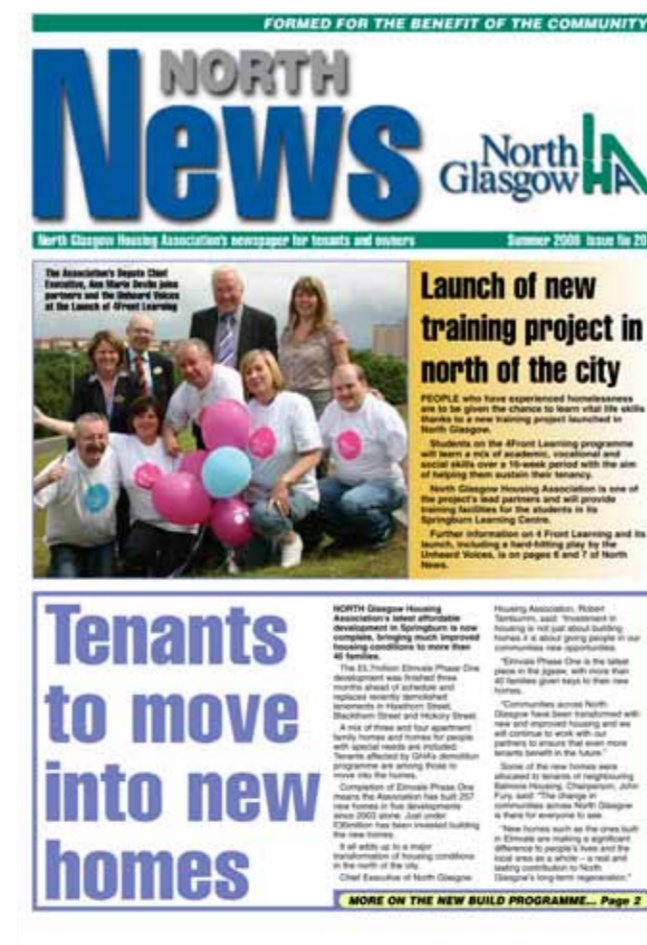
FORMED FOR THE BENEFIT OF THE COMMUNITY

NORTH News

North Glasgow HA

North Glasgow Housing Association's newspaper for tenants and owners

Summer 2008 Issue No 20

The Association's Deputy Chief Executive, Ann Marie Devlin joins partners and the Unheard Voices at the Launch of 4Front Learning

Launch of new training project in north of the city

PEOPLE who have experienced homelessness are to be given the chance to learn vital life skills thanks to a new training project launched in North Glasgow.

Students on the 4Front Learning programme will learn a mix of academic, vocational and social skills over a 16-week period with the aim of helping them sustain their tenancy.

North Glasgow Housing Association is one of the project's lead partners and will provide training facilities for the students in its Springburn Learning Centre.

Further information on 4 Front Learning and its launch, including a hard-hitting play by the Unheard Voices, is on pages 6 and 7 of North News.

Tenants to move into new homes

NORTH Glasgow Housing Association's latest affordable development in Springburn is now complete, bringing much improved housing conditions to more than 40 families.

The £5.7million Elmvale Phase One development was finished three months ahead of schedule and replaces recently demolished tenements in Hawthorn Street, Blackthorn Street and Hickory Street.

A mix of three and four apartment family homes and homes for people with special needs are included. Tenants affected by GHA's demolition programme are among those to move into the homes.

Completion of Elmvale Phase One means the Association has built 257 new homes in four developments since 2003 alone. Just under £30million has been invested building the new homes.

It all adds up to a major transformation of housing conditions in the north of the city.

Chief Executive of North Glasgow Housing Association, Robert Tamburrini, said: "Investment in housing is not just about building homes it is about giving people in our communities new opportunities.

"Elmvale Phase One is the latest piece in the jigsaw, with more than 40 families given keys to their new homes.

"Communities across North Glasgow have been transformed with new and improved housing and we will continue to work with our partners to ensure that even more tenants benefit in the future."

Some of the new homes were allocated to tenants of neighbouring Balmore Housing. Chairperson, John Fury said: "The change in communities across North Glasgow is there for everyone to see.

"New homes such as the ones built in Elmvale are making a significant difference to people's lives and the local area as a whole – a real and lasting contribution to North Glasgow's long-term regeneration."

MORE ON THE NEW BUILD PROGRAMME... Page 2